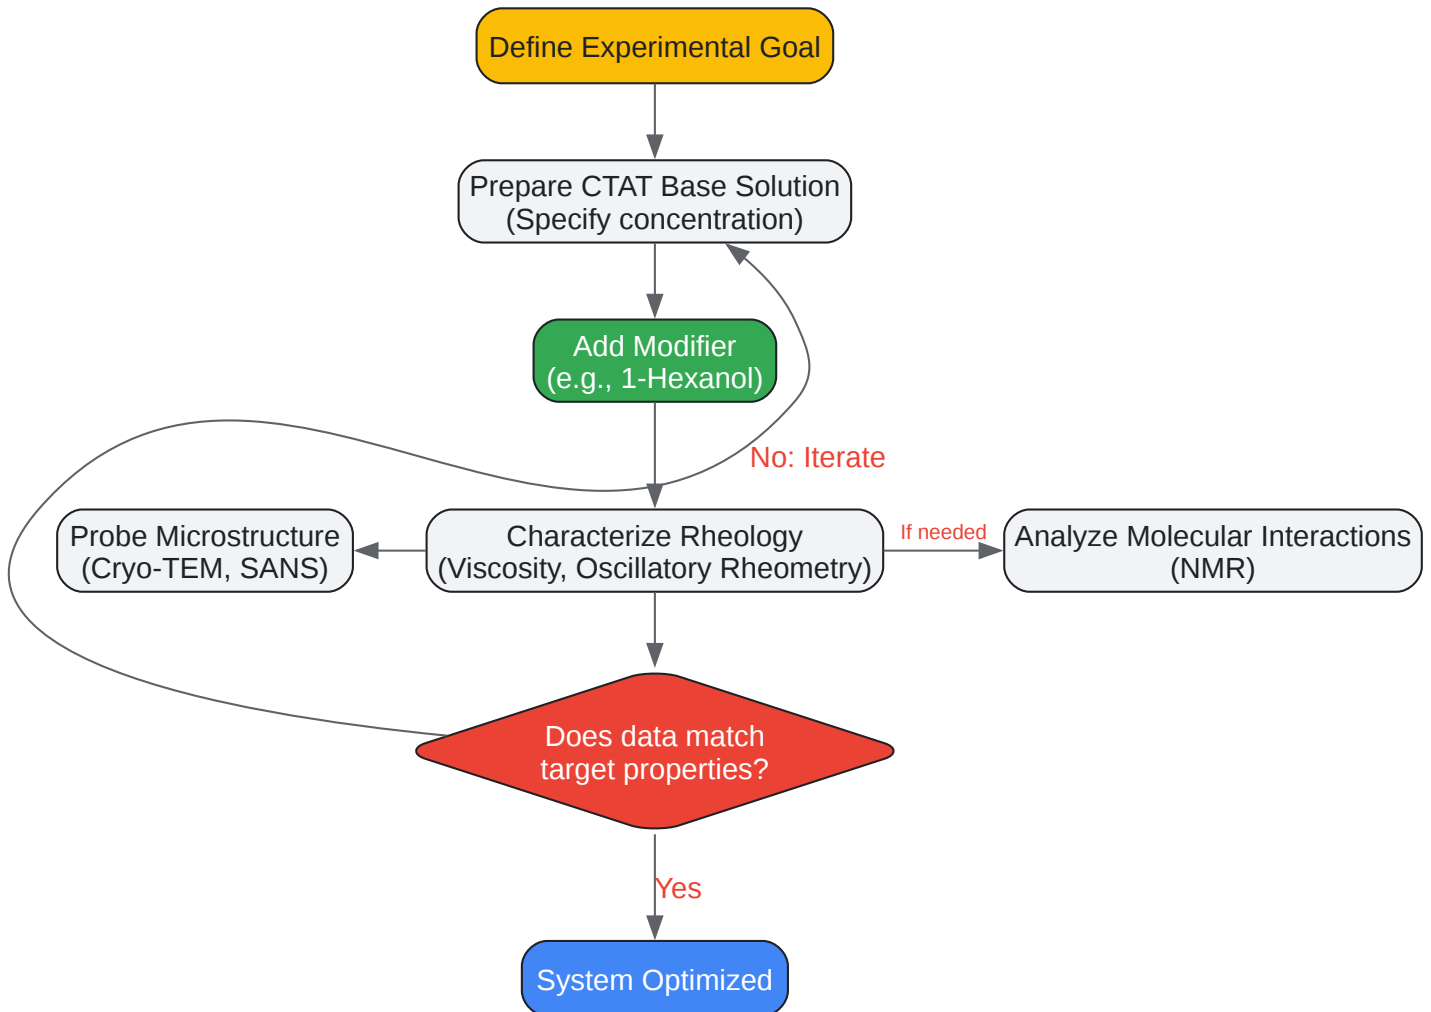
Define Experimental Goal

Prepare CTAT Base Solution
(Specify concentration)

Add Modifier
(e.g., 1-Hexanol)

No: Iterate

Probe Microstructure
(Cryo-TEM, SANS)

Characterize Rheology
(Viscosity, Oscillatory Rheometry)

If needed

Analyze Molecular Interactions
(NMR)

Does data match
target properties?

Yes

System Optimized